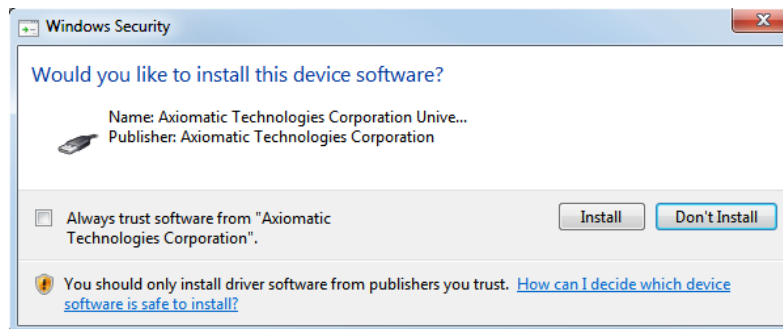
Windows Security

Would you like to install this device software?

Name: Axiomatic Technologies Corporation Unive...
Publisher: Axiomatic Technologies Corporation

Always trust software from "Axiomatic Technologies Corporation".

Install

Don't Install

You should only install driver software from publishers you trust. How can I decide which device software is safe to install?